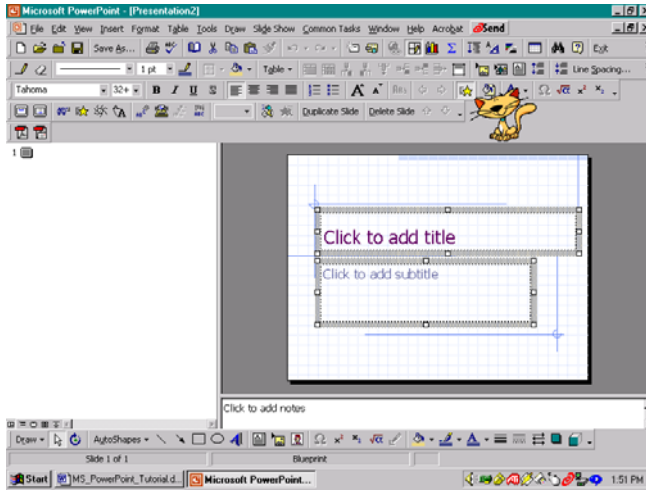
Microsoft PowerPoint - [Presentation2]

File Edit View Insert Format Table Tools Draw Slide Show Common Tasks Window Help Acrobat Send

Save As... Exit

1 pt Table Line Spacing...

Tahoma 32+ B I U S

Duplicate Slide Delete Slide

1

Click to add title

Click to add subtitle

Click to add notes

Draw AutoShapes

Slide 1 of 1 Blueprint

Start MS_PowerPoint_Tutorial.d... Microsoft PowerPoint... 1:51 PM